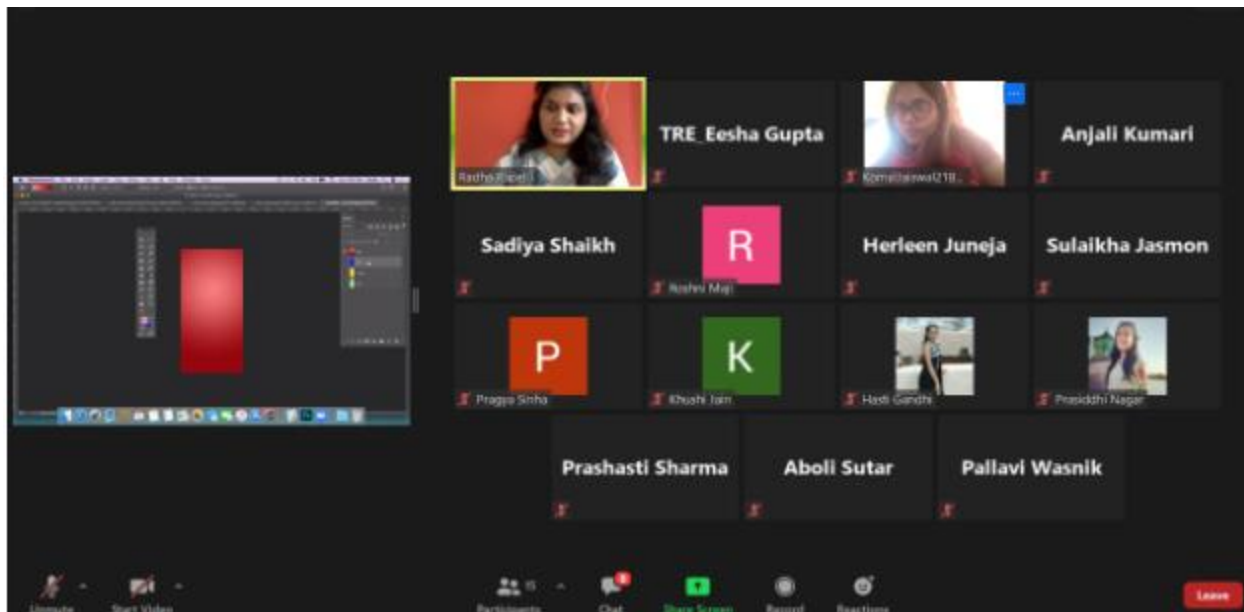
Radha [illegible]
TRE_Eesha Gupta
Komaljaiswal218...
Anjali Kumari
Sadiya Shaikh
R
Roshni Maji
Herleen Juneja
Sulaikha Jasmon
P
Pragya Sinha
K
Khushi Jain
Hasti Gandhi
Prasiddhi Nagar
Prashasti Sharma
Aboli Sutar
Pallavi Wasnik

Unmute
Start Video
Participants 15
Chat
Share Screen
Record
Reactions
Leave